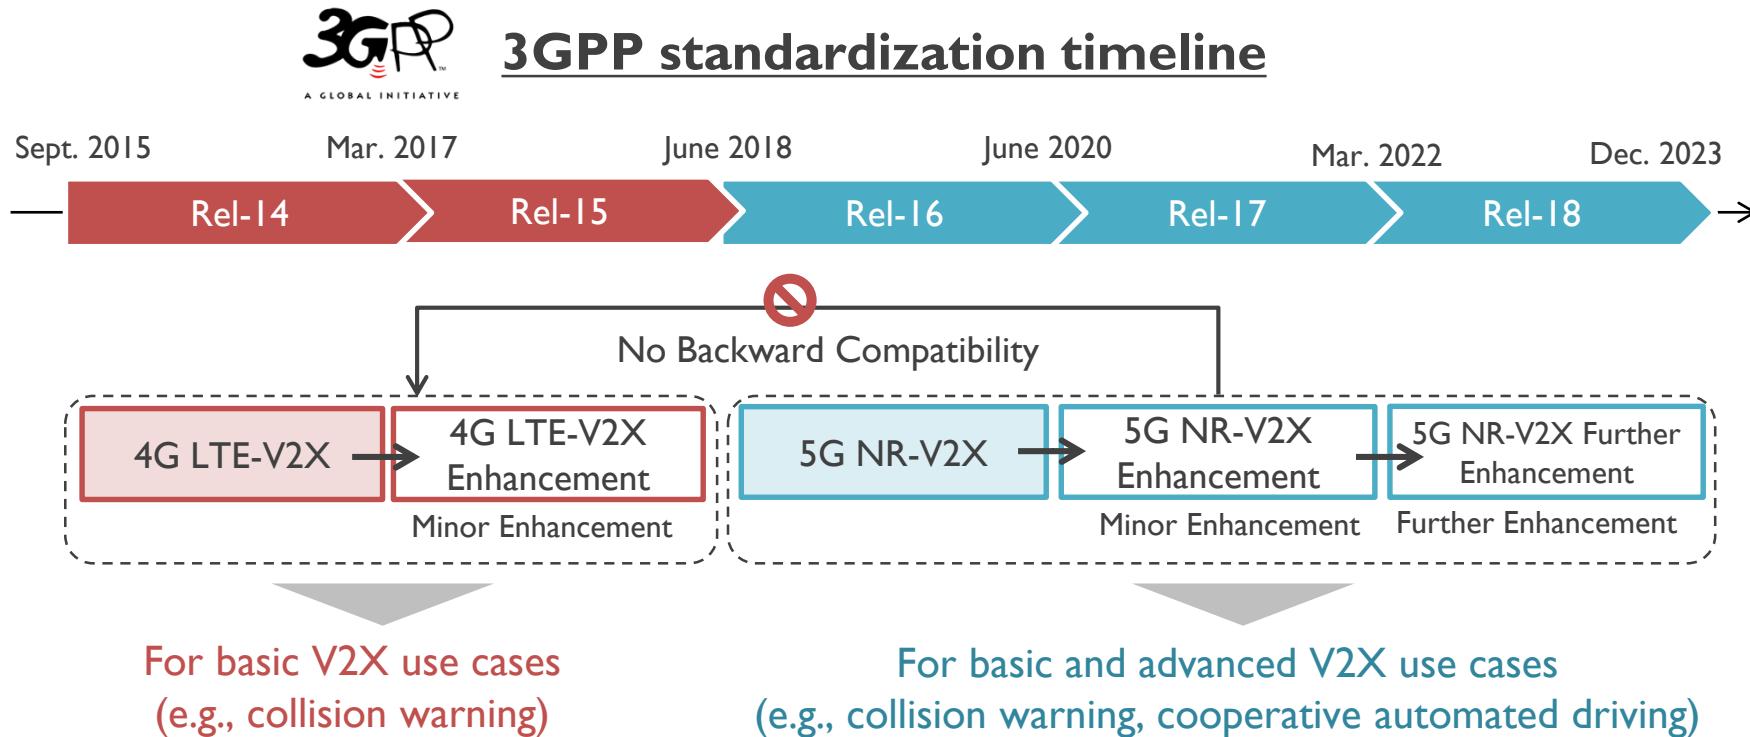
3GPP
A GLOBAL INITIATIVE

3GPP standardization timeline

Sept. 2015
Mar. 2017
June 2018
June 2020
Mar. 2022
Dec. 2023

Rel-14
Rel-15
Rel-16
Rel-17
Rel-18

No Backward Compatibility

4G LTE-V2X
4G LTE-V2X Enhancement
Minor Enhancement

5G NR-V2X
5G NR-V2X Enhancement
Minor Enhancement
5G NR-V2X Further Enhancement
Further Enhancement

For basic V2X use cases
(e.g., collision warning)

For basic and advanced V2X use cases
(e.g., collision warning, cooperative automated driving)